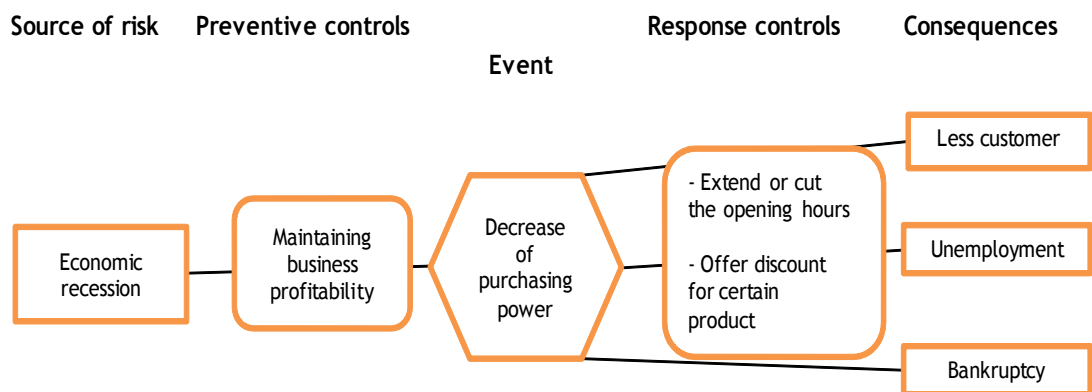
Source of risk Preventive controls Response controls Consequences

Event

Economic recession

Maintaining business profitability

Decrease of purchasing power

- Extend or cut the opening hours

- Offer discount for certain product

Less customer

Unemployment

Bankruptcy